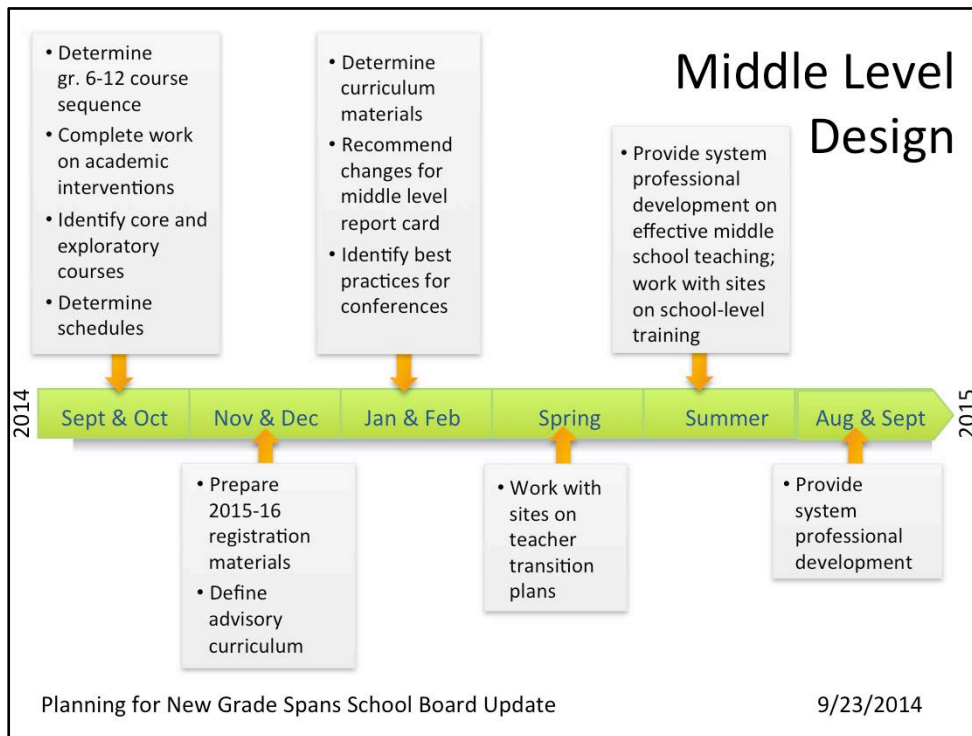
Middle Level Design

• Determine gr. 6-12 course sequence
• Complete work on academic interventions
• Identify core and exploratory courses
• Determine schedules

• Determine curriculum materials
• Recommend changes for middle level report card
• Identify best practices for conferences

• Provide system professional development on effective middle school teaching; work with sites on school-level training

2014

Sept & Oct

Nov & Dec

Jan & Feb

Spring

Summer

Aug & Sept

2015

• Prepare 2015-16 registration materials
• Define advisory curriculum

• Work with sites on teacher transition plans

• Provide system professional development

Planning for New Grade Spans School Board Update

9/23/2014